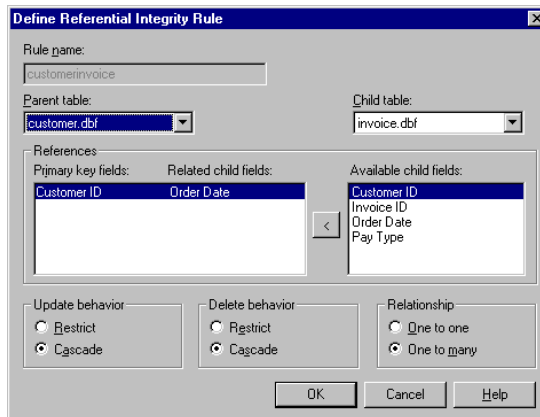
Define Referential Integrity Rule

Rule name:

customerinvoice

Parent table:

customer.dbf

Child table:

invoice.dbf

References

Primary key fields:

Related child fields:

Customer ID

Order Date

<

Available child fields:

Customer ID
Invoice ID
Order Date
Pay Type

Update behavior

Restrict

Cascade

Delete behavior

Restrict

Cascade

Relationship

One to one

One to many

OK

Cancel

Help